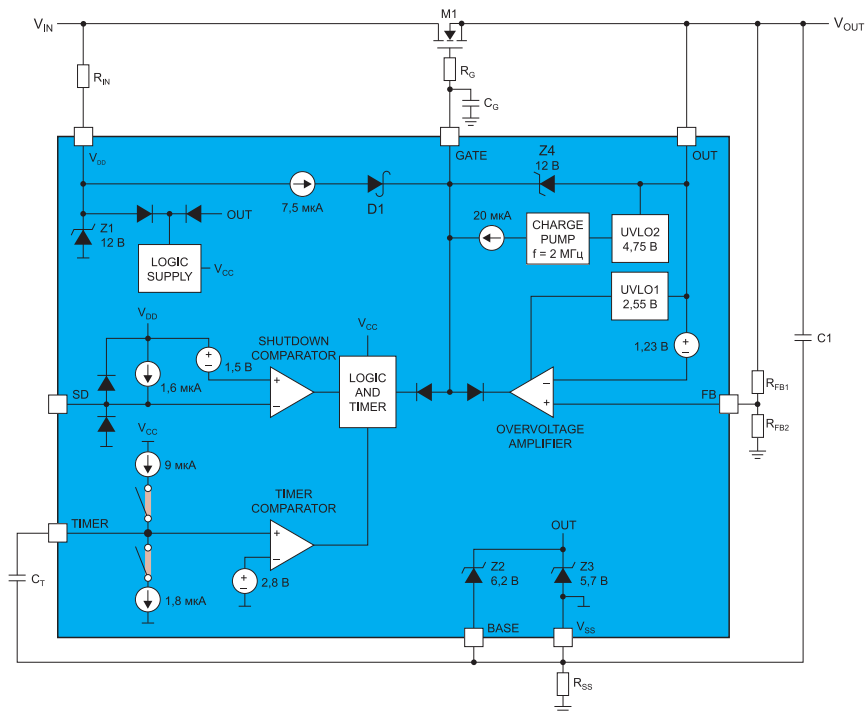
$V_{IN}$

M1

$V_{OUT}$

$R_{IN}$

$R_G$

$C_G$

$V_{DD}$

GATE

Z4
12 В

OUT

7,5 мкА

D1

Z1
12 В

OUT

20 мкА

CHARGE PUMP
f = 2 МГц

UVLO2
4,75 В

LOGIC SUPPLY

$V_{CC}$

UVLO1
2,55 В

$V_{DD}$

$V_{CC}$

SHUTDOWN COMPARATOR

1,5 В

1,6 мкА

LOGIC AND TIMER

1,23 В

C1

SD

FB

$R_{FB1}$

$R_{FB2}$

OVERVOLTAGE AMPLIFIER

$V_{CC}$

9 мкА

TIMER COMPARATOR

TIMER

$C_T$

2,8 В

1,8 мкА

OUT

Z2
6,2 В

Z3
5,7 В

BASE

$V_{SS}$

$R_{SS}$